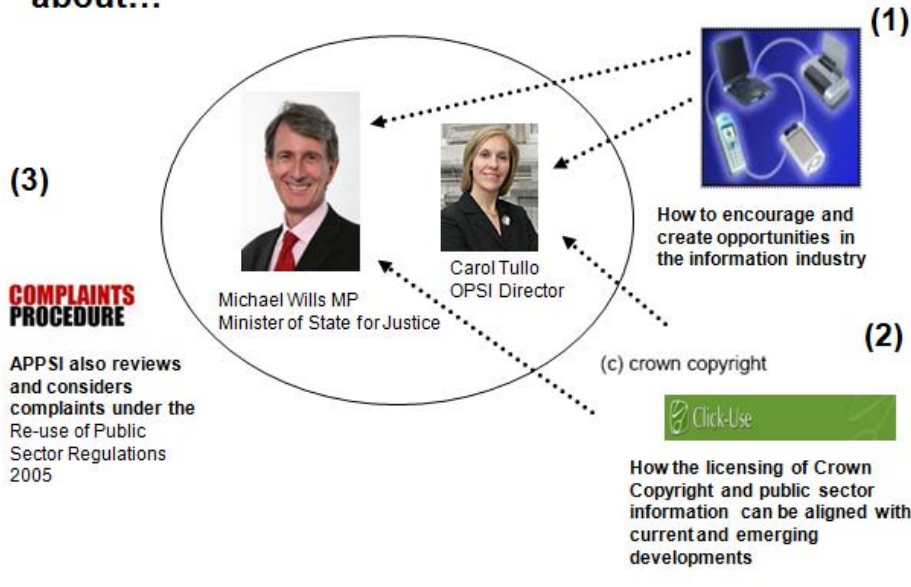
about…

(1)

(3)

Michael Wills MP
Minister of State for Justice

Carol Tullo
OPSI Director

How to encourage and create opportunities in the information industry

COMPLAINTS
PROCEDURE

APPSI also reviews and considers complaints under the Re-use of Public Sector Regulations 2005

(2)

(c) crown copyright

Click-Use

How the licensing of Crown Copyright and public sector information can be aligned with current and emerging developments